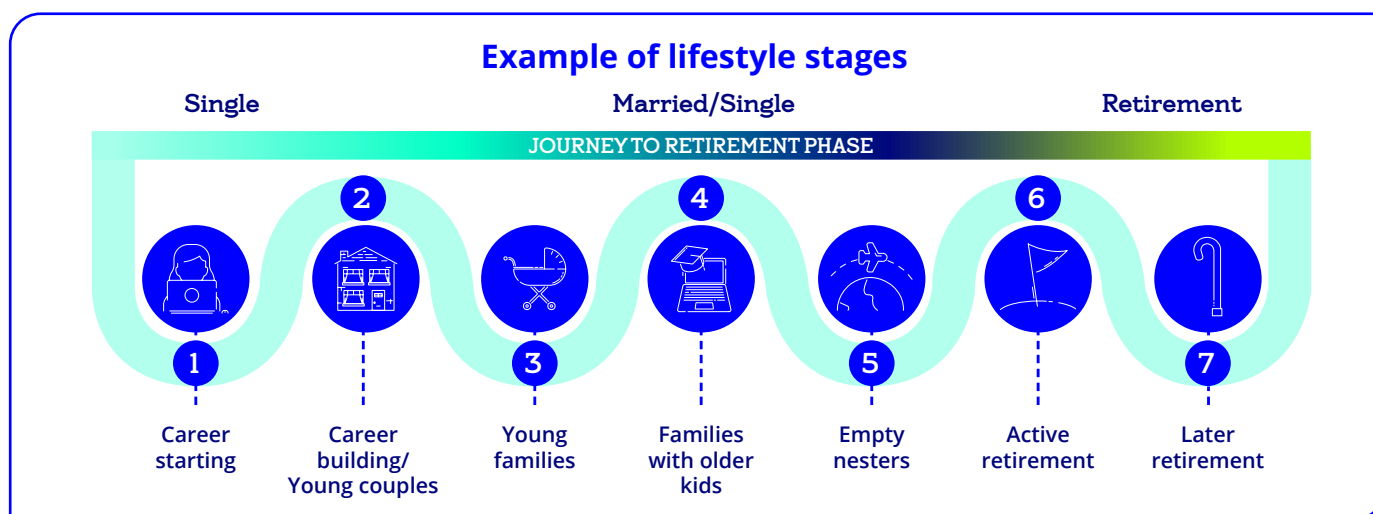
Example of lifestyle stages

Single

Married/Single

Retirement

JOURNEY TO RETIREMENT PHASE

1
Career starting

2
Career building/ Young couples

3
Young families

4
Families with older kids

5
Empty nesters

6
Active retirement

7
Later retirement